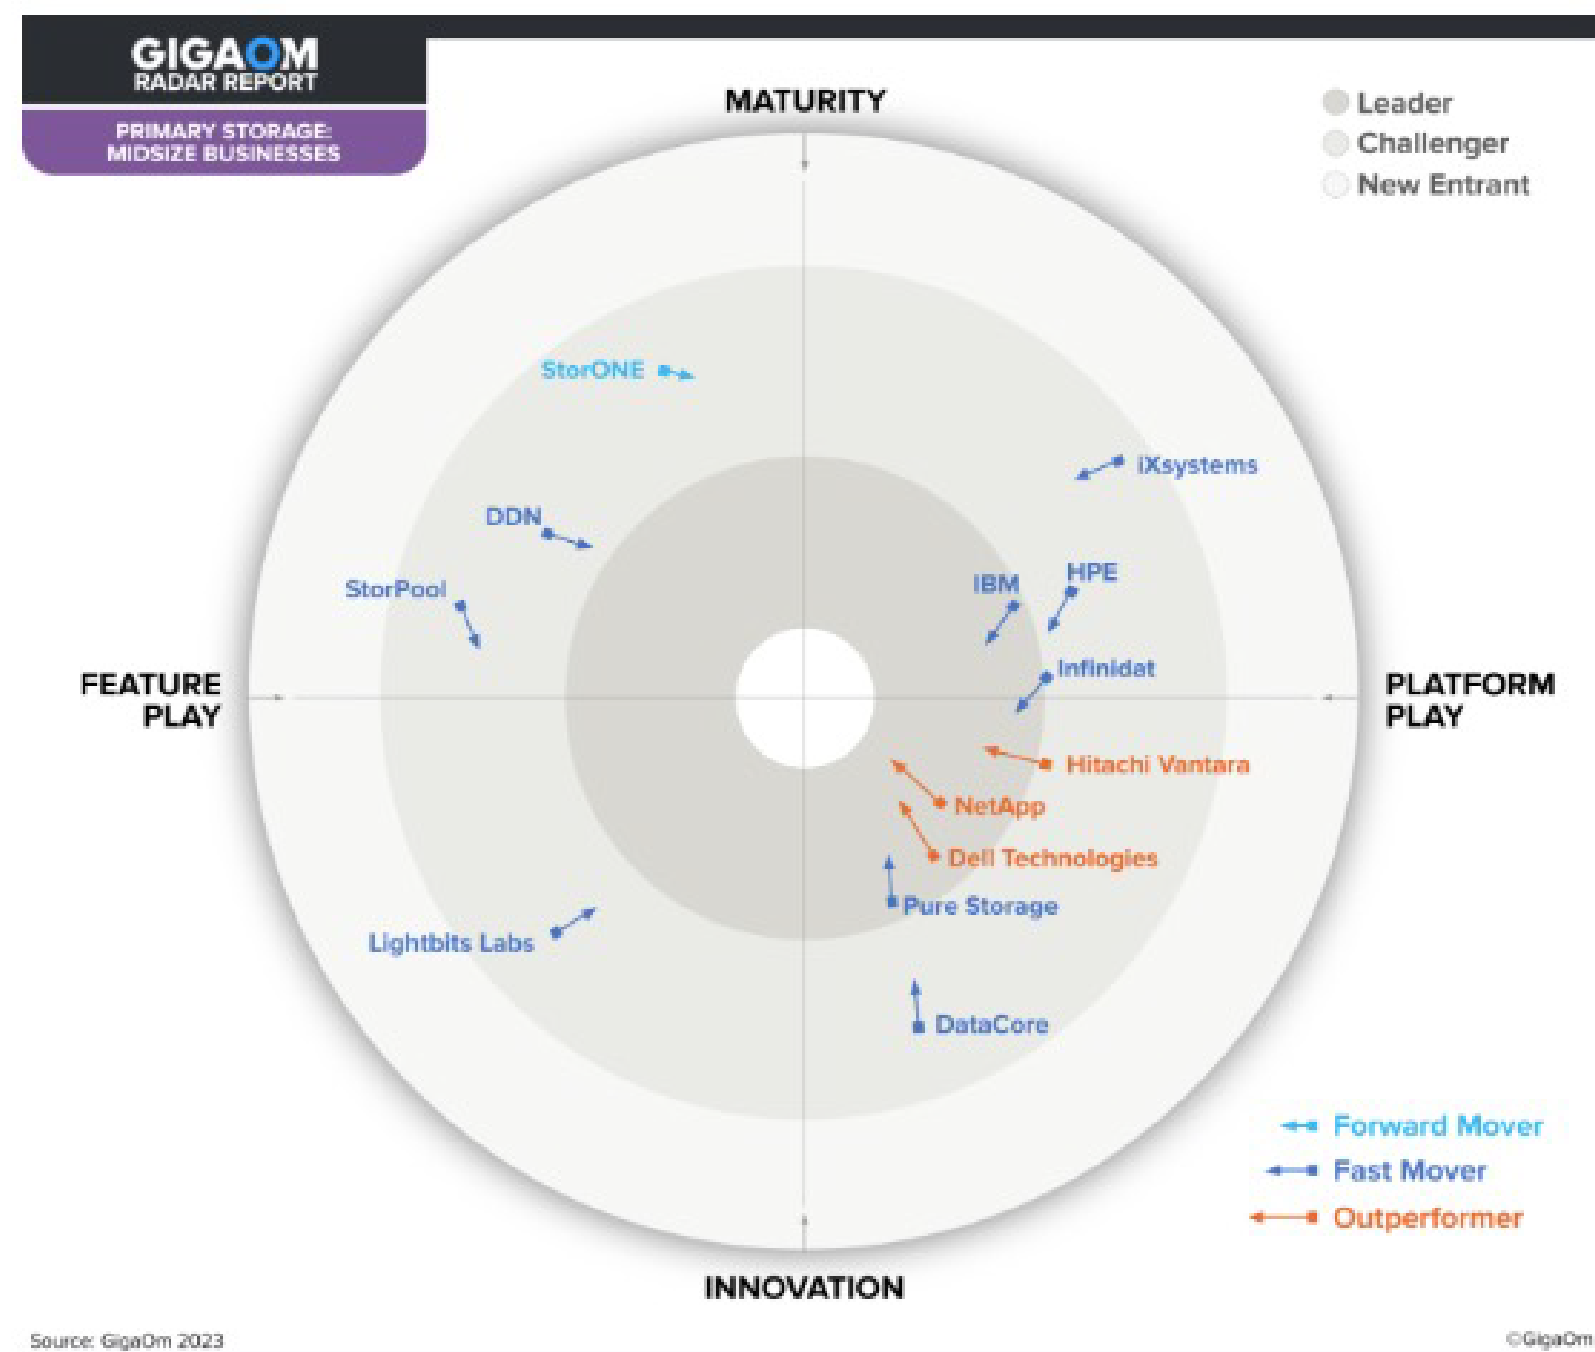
GIGAOM
RADAR REPORT

PRIMARY STORAGE:
MIDSIZE BUSINESSES

MATURITY

Leader
Challenger
New Entrant

StorONE

iXsystems

DDN

StorPool

IBM

HPE

Infinidat

FEATURE PLAY

PLATFORM PLAY

Hitachi Vantara

NetApp

Dell Technologies

Pure Storage

Lightbits Labs

DataCore

Forward Mover
Fast Mover
Outperformer

INNOVATION

Source: GigaOm 2023

©GigaOm